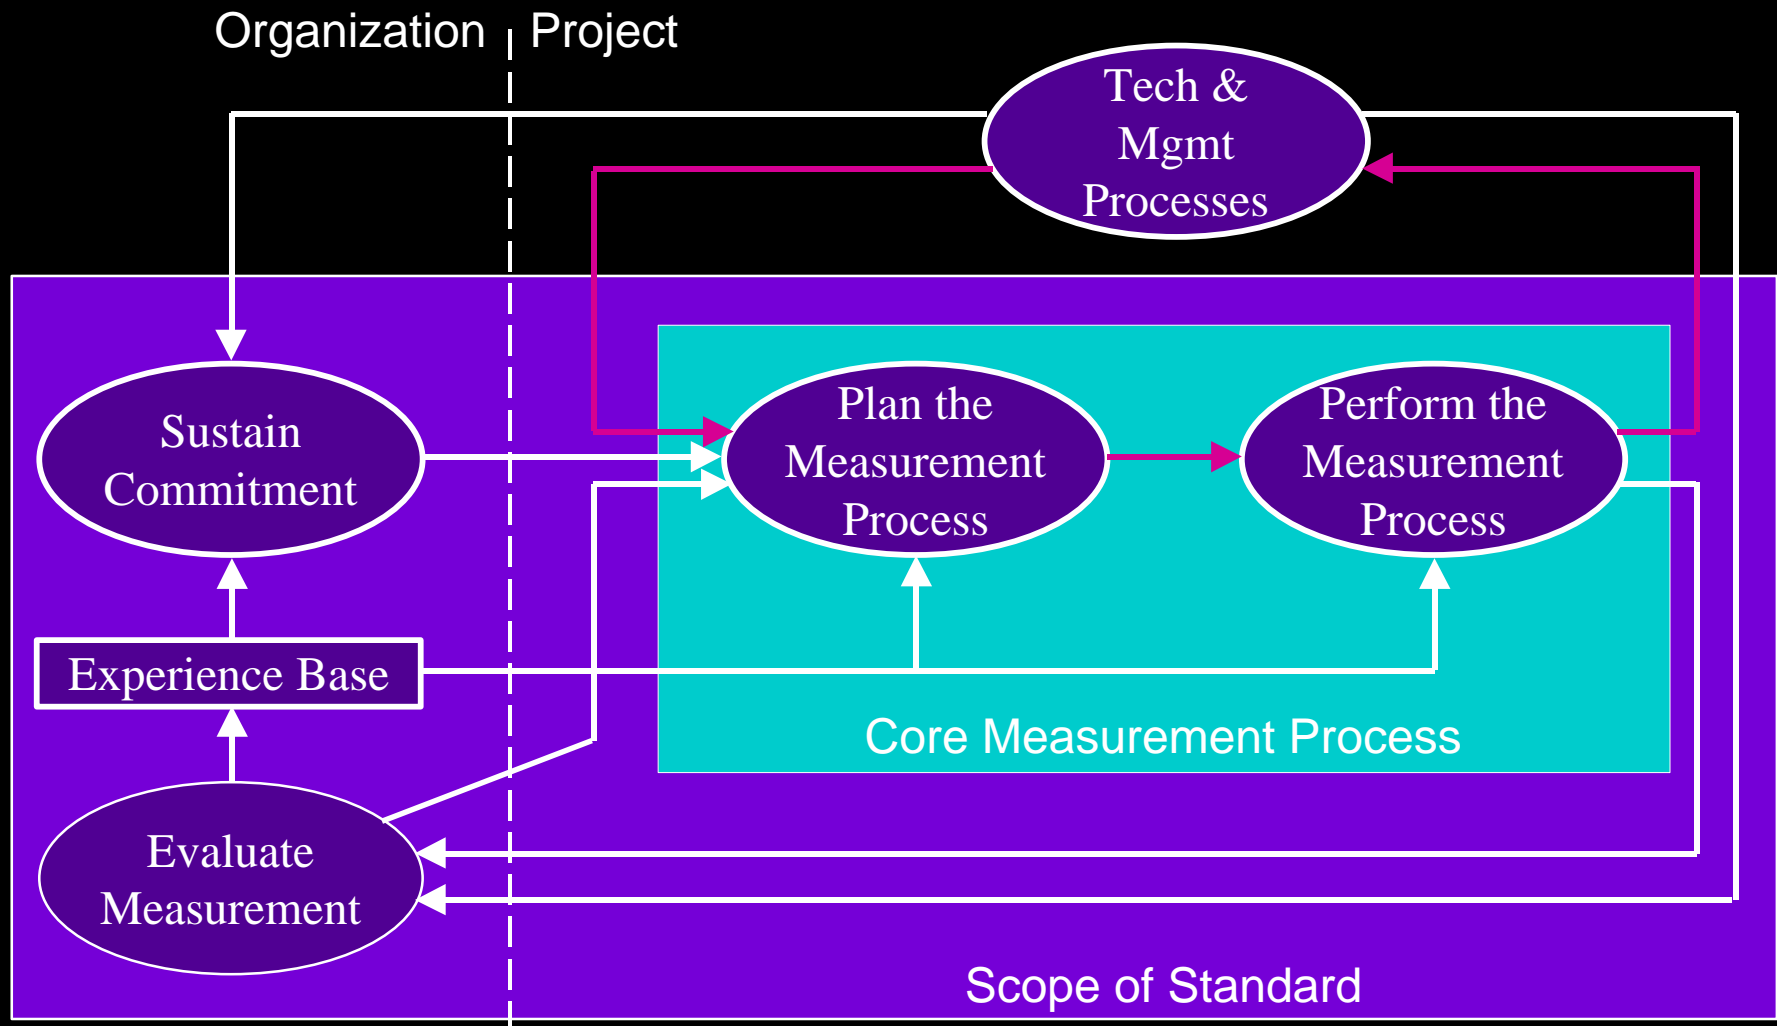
Organization | Project

Tech & Mgmt Processes

Sustain Commitment

Plan the Measurement Process

Perform the Measurement Process

Experience Base

Core Measurement Process

Evaluate Measurement

Scope of Standard